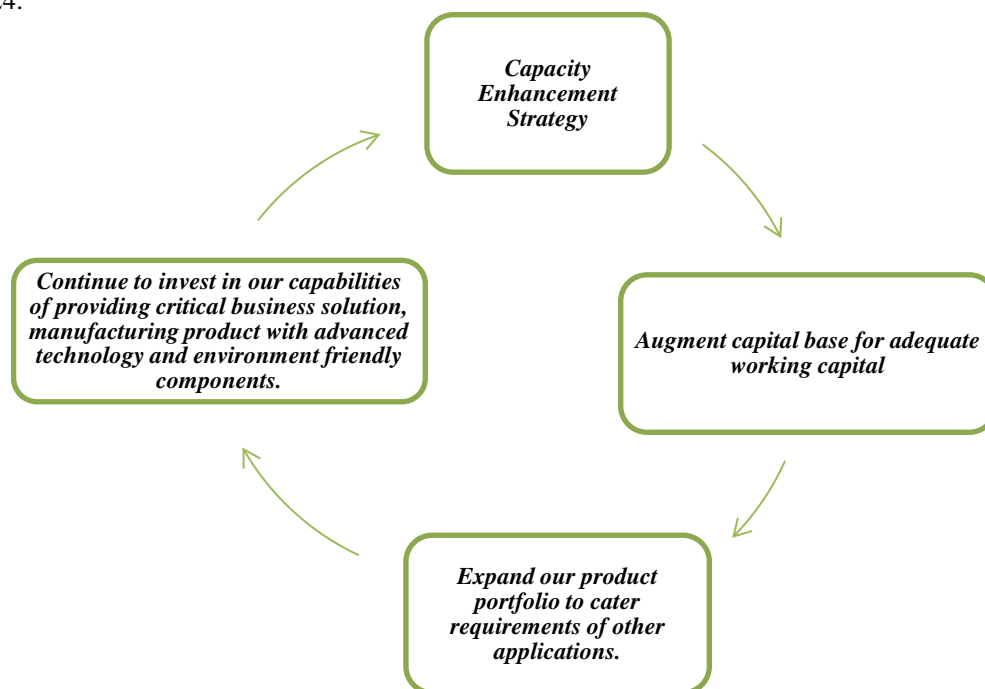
24.

Capacity Enhancement Strategy

Augment capital base for adequate working capital

Expand our product portfolio to cater requirements of other applications.

Continue to invest in our capabilities of providing critical business solution, manufacturing product with advanced technology and environment friendly components.